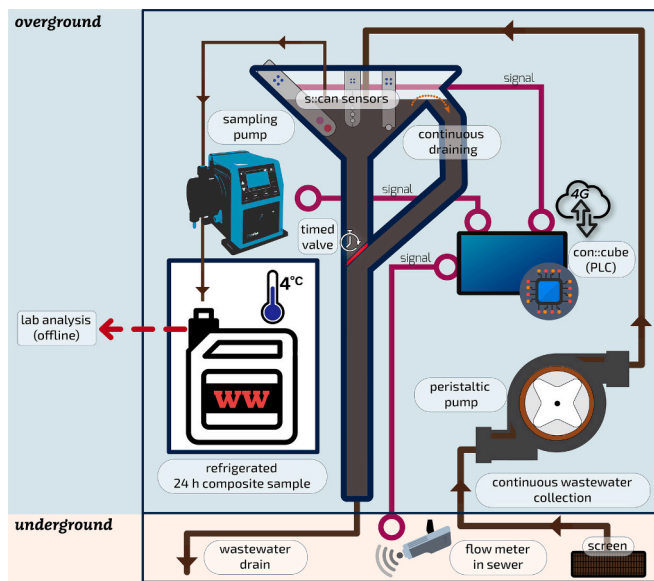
overground

signal

s::can sensors

sampling pump

continuous draining

signal

4G

timed valve

signal

con::cube (PLC)

4°C

lab analysis (offline)

WW

peristaltic pump

refrigerated 24 h composite sample

continuous wastewater collection

underground

wastewater drain

flow meter in sewer

screen